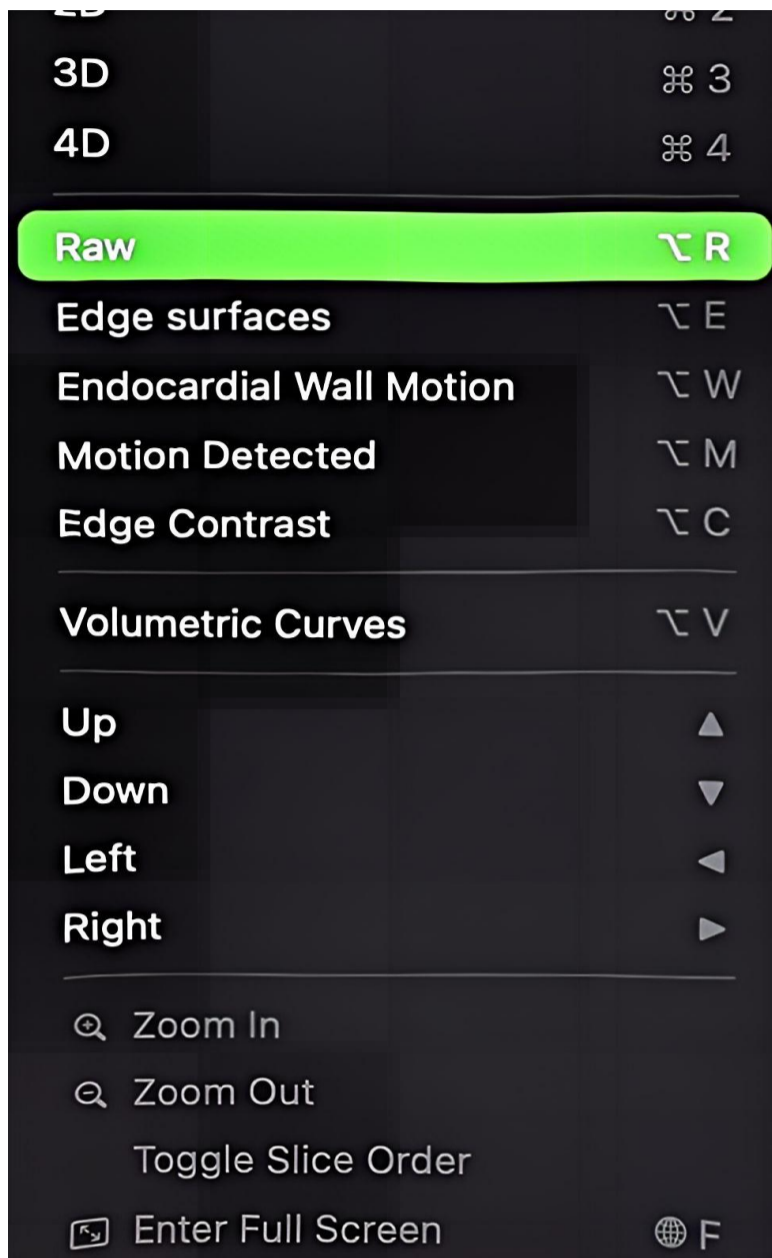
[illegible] ⌘ 2
3D ⌘ 3
4D ⌘ 4

Raw ⌥ R
Edge surfaces ⌥ E
Endocardial Wall Motion ⌥ W
Motion Detected ⌥ M
Edge Contrast ⌥ C

Volumetric Curves ⌥ V

Up ▲
Down ▼
Left ◀
Right ▶

Zoom In
Zoom Out
Toggle Slice Order
Enter Full Screen 🌐 F